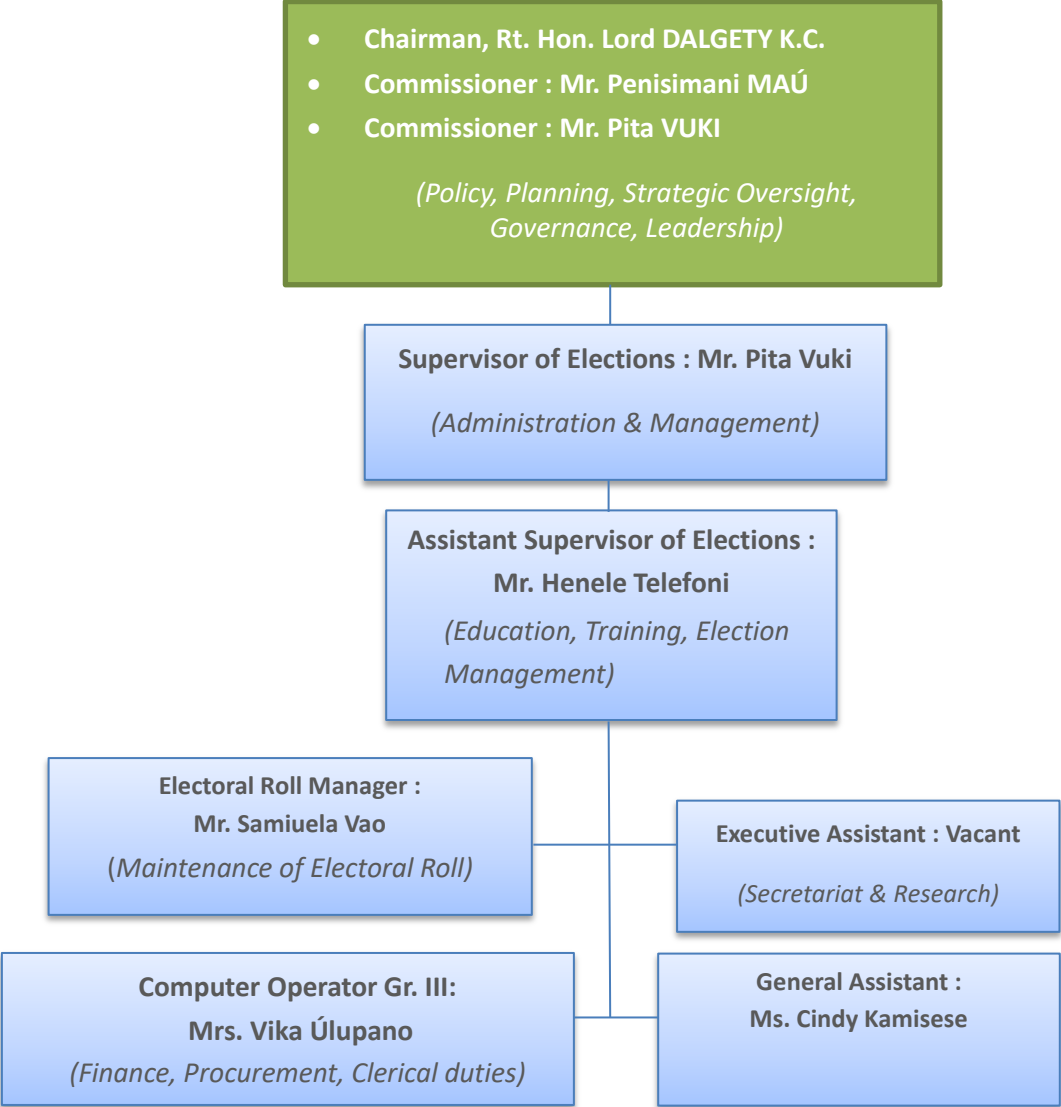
- Chairman, Rt. Hon. Lord DALGETY K.C.
- Commissioner : Mr. Penisimani MAÚ
- Commissioner : Mr. Pita VUKI

(Policy, Planning, Strategic Oversight, Governance, Leadership)

Supervisor of Elections : Mr. Pita Vuki

(Administration & Management)

Assistant Supervisor of Elections : Mr. Henele Telefoni

(Education, Training, Election Management)

Electoral Roll Manager : Mr. Samiuela Vao

(Maintenance of Electoral Roll)

Executive Assistant : Vacant

(Secretariat & Research)

Computer Operator Gr. III: Mrs. Vika Úlupano

(Finance, Procurement, Clerical duties)

General Assistant : Ms. Cindy Kamisese